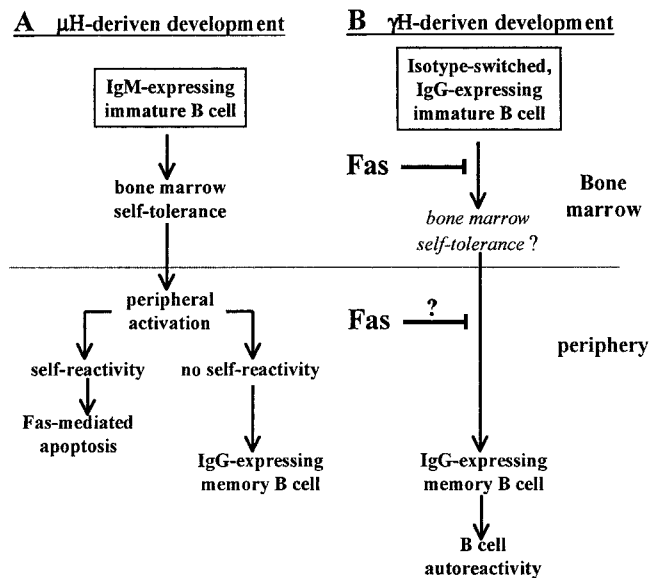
A μH-deriven development

IgM-expressing immature B cell

bone marrow self-tolerance

peripheral activation

self-reactivity

no self-reactivity

Fas-mediated apoptosis

IgG-expressing memory B cell

B γH-deriven development

Isotype-switched, IgG-expressing immature B cell

Fas

Bone marrow

bone marrow self-tolerance ?

Fas

?

periphery

IgG-expressing memory B cell

B cell autoreactivity